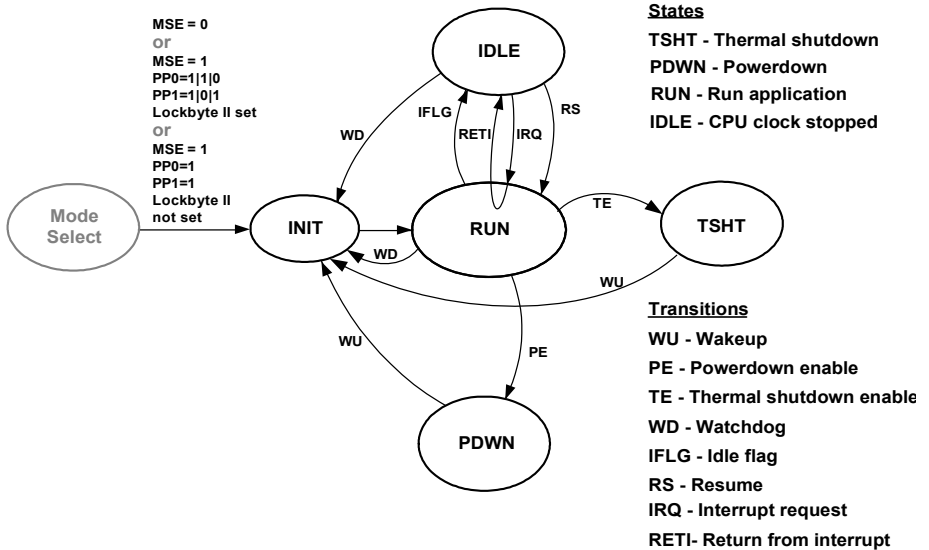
MSE = 0
or
MSE = 1
PP0=1|1|0
PP1=1|0|1
Lockbyte II set
or
MSE = 1
PP0=1
PP1=1
Lockbyte II not set

Mode Select

INIT

WD

WD

IDLE

IFLG

RETI

IRQ

RS

RUN

TE

TSHT

WU

WU

PE

PDWN

States
TSHT - Thermal shutdown
PDWN - Powerdown
RUN - Run application
IDLE - CPU clock stopped

Transitions
WU - Wakeup
PE - Powerdown enable
TE - Thermal shutdown enable
WD - Watchdog
IFLG - Idle flag
RS - Resume
IRQ - Interrupt request
RETI- Return from interrupt